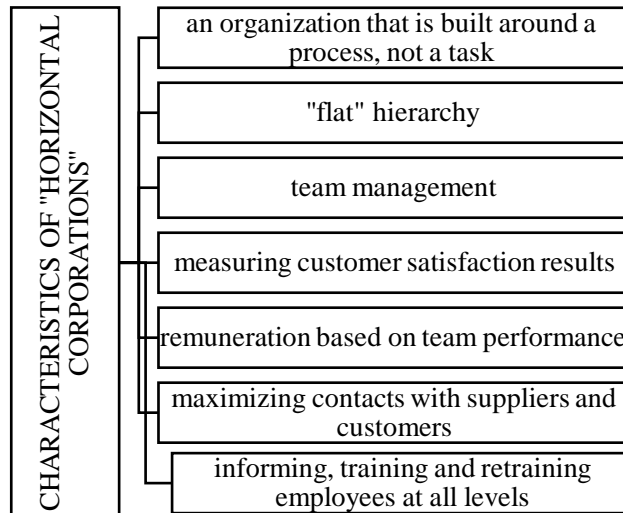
CHARACTERISTICS OF "HORIZONTAL CORPORATIONS"

an organization that is built around a process, not a task

"flat" hierarchy

team management

measuring customer satisfaction results

remuneration based on team performance

maximizing contacts with suppliers and customers

informing, training and retraining employees at all levels